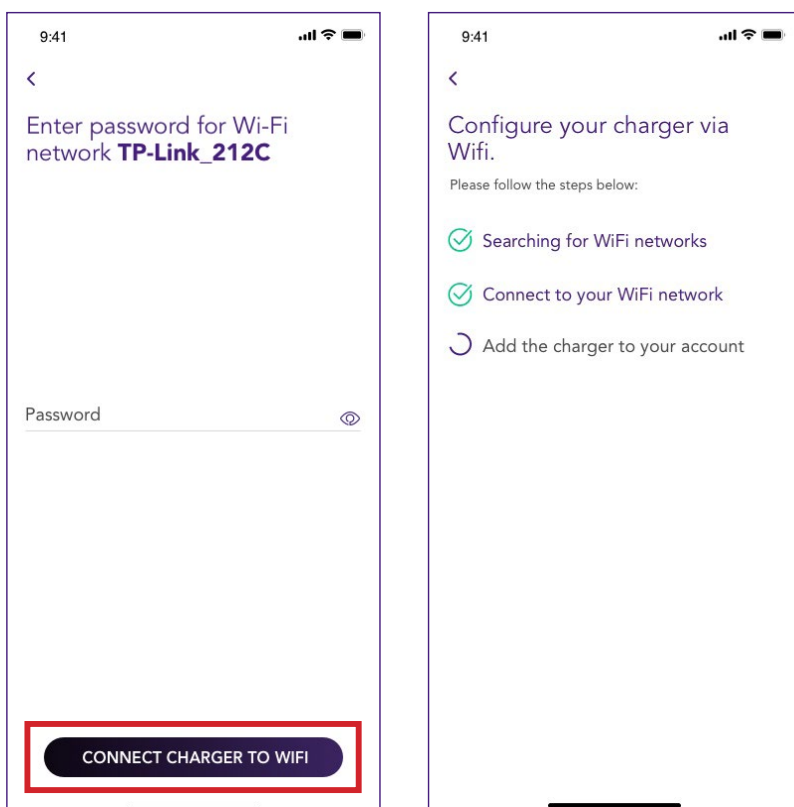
9:41

<

Enter password for Wi-Fi network **TP-Link_212C**

Password

CONNECT CHARGER TO WIFI

9:41

<

Configure your charger via Wifi.

Please follow the steps below:

Searching for WiFi networks

Connect to your WiFi network

Add the charger to your account